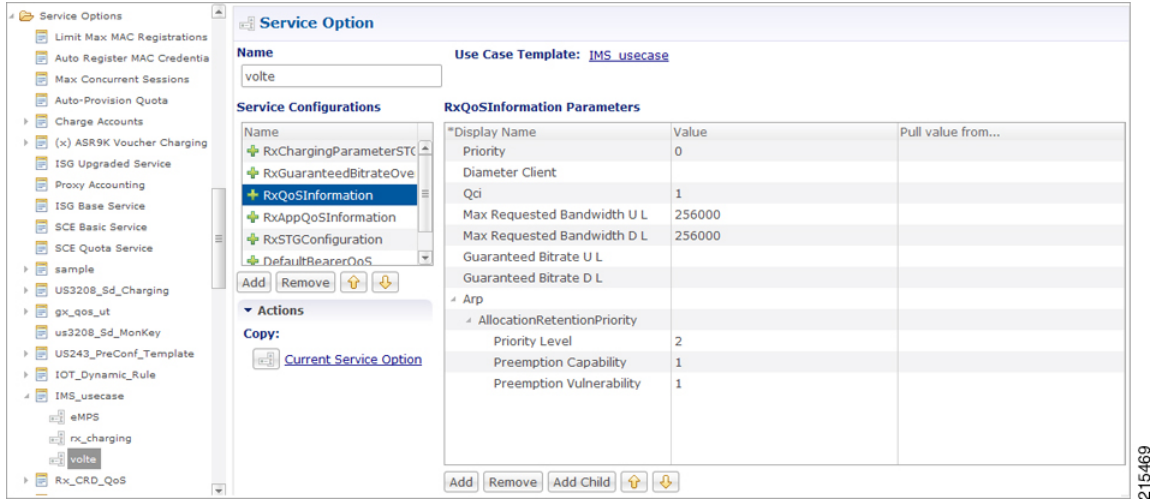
Service Options
Limit Max MAC Registrations
Auto Register MAC Credentia
Max Concurrent Sessions
Auto-Provision Quota
Charge Accounts
(x) ASR9K Voucher Charging
ISG Upgraded Service
Proxy Accounting
ISG Base Service
SCE Basic Service
SCE Quota Service
sample
US3208_Sd_Charging
gx_qos_ut
us3208_Sd_MonKey
US243_PreConf_Template
IOT_Dynamic_Rule
IMS_usecase
eMPS
rx_charging
volte
Rx_CRD_QoS

Service Option

Name
volte

Use Case Template: IMS_usecase

Service Configurations

| Name |
|---|
| RxChargingParameterSTC |
| RxGuaranteedBitrateOve |
| RxQoSInformation |
| RxAppQoSInformation |
| RxSTGConfiguration |
| DefaultBearerQoS |

Add Remove

Actions
Copy:
Current Service Option

RxQoSInformation Parameters

| *Display Name | Value | Pull value from... |
|---|---|---|
| Priority | 0 | |
| Diameter Client | | |
| Qci | 1 | |
| Max Requested Bandwidth U L | 256000 | |
| Max Requested Bandwidth D L | 256000 | |
| Guaranteed Bitrate U L | | |
| Guaranteed Bitrate D L | | |
| Arp | | |
| AllocationRetentionPriority | | |
| Priority Level | 2 | |
| Preemption Capability | 1 | |
| Preemption Vulnerability | 1 | |

Add Remove Add Child

215469